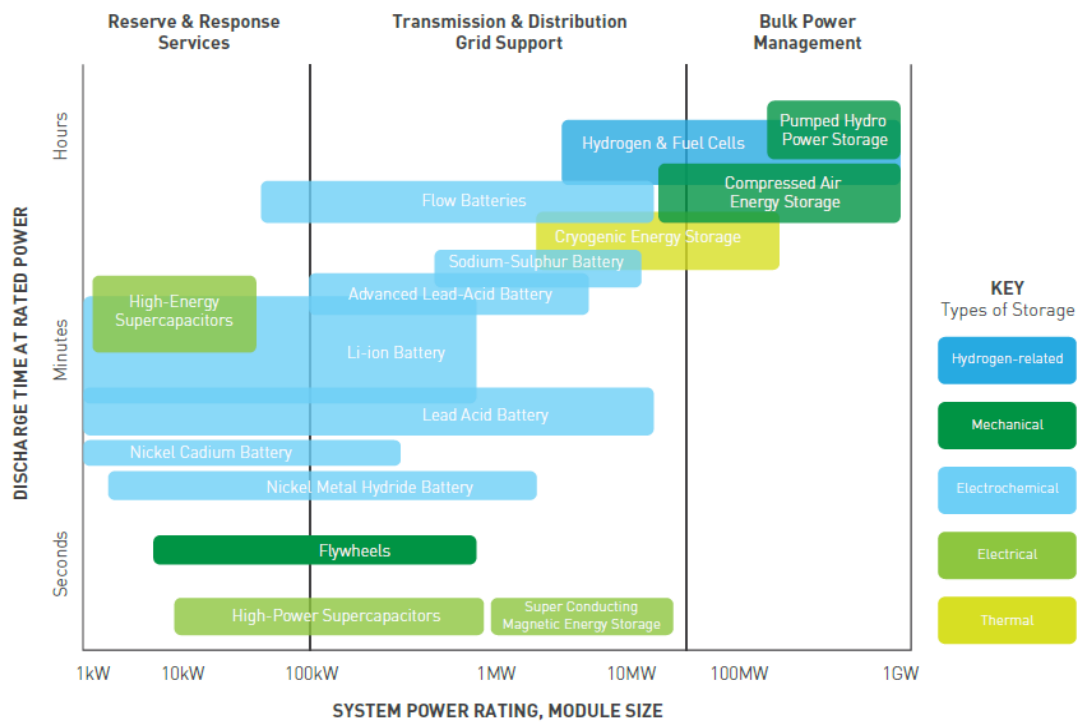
Reserve & Response Services

Transmission & Distribution Grid Support

Bulk Power Management

DISCHARGE TIME AT RATED POWER

Hours

Minutes

Seconds

Pumped Hydro Power Storage

Hydrogen & Fuel Cells

Compressed Air Energy Storage

Flow Batteries

Cryogenic Energy Storage

Sodium-Sulphur Battery

Advanced Lead-Acid Battery

High-Energy Supercapacitors

Li-ion Battery

Lead Acid Battery

Nickel Cadium Battery

Nickel Metal Hydride Battery

Flywheels

High-Power Supercapacitors

Super Conducting Magnetic Energy Storage

1kW 10kW 100kW 1MW 10MW 100MW 1GW

SYSTEM POWER RATING, MODULE SIZE

KEY
Types of Storage

Hydrogen-related

Mechanical

Electrochemical

Electrical

Thermal